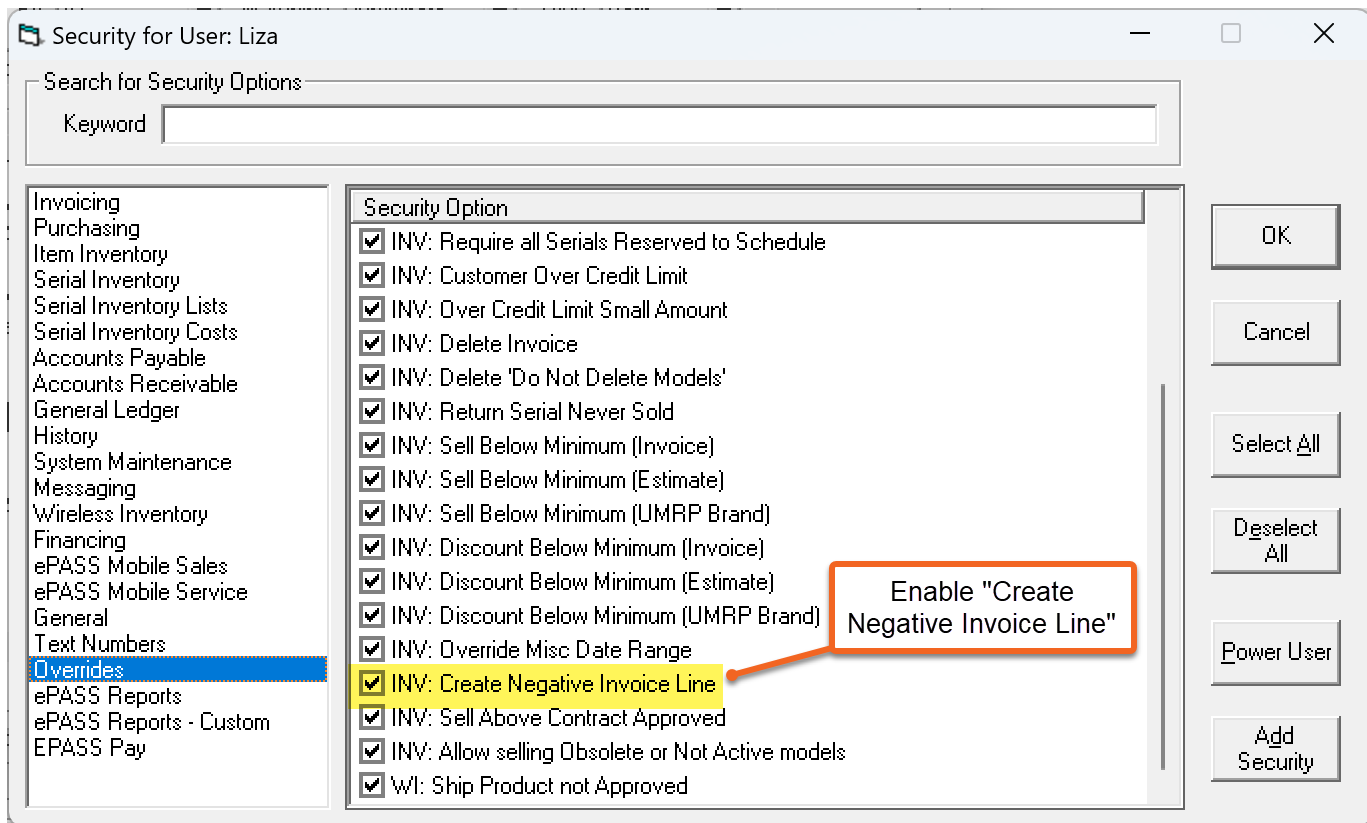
Security for User: Liza

Search for Security Options
Keyword

Invoicing
Purchasing
Item Inventory
Serial Inventory
Serial Inventory Lists
Serial Inventory Costs
Accounts Payable
Accounts Receivable
General Ledger
History
System Maintenance
Messaging
Wireless Inventory
Financing
ePASS Mobile Sales
ePASS Mobile Service
General
Text Numbers
Overrides
ePASS Reports
ePASS Reports - Custom
EPASS Pay

Security Option
INV: Require all Serials Reserved to Schedule
INV: Customer Over Credit Limit
INV: Over Credit Limit Small Amount
INV: Delete Invoice
INV: Delete 'Do Not Delete Models'
INV: Return Serial Never Sold
INV: Sell Below Minimum (Invoice)
INV: Sell Below Minimum (Estimate)
INV: Sell Below Minimum (UMRP Brand)
INV: Discount Below Minimum (Invoice)
INV: Discount Below Minimum (Estimate)
INV: Discount Below Minimum (UMRP Brand)
INV: Override Misc Date Range
INV: Create Negative Invoice Line
INV: Sell Above Contract Approved
INV: Allow selling Obsolete or Not Active models
WI: Ship Product not Approved

Enable "Create Negative Invoice Line"

OK
Cancel
Select All
Deselect All
Power User
Add Security